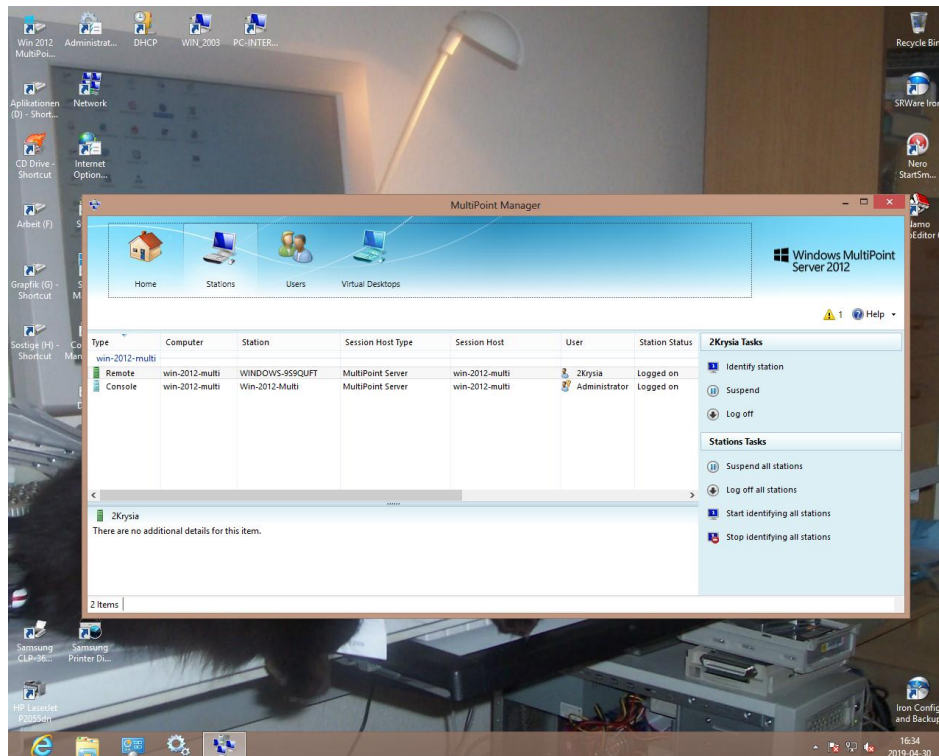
Win 2012 MultiPoi...
Administrat...
DHCP
WIN_2003
PC-INTER...
Recycle Bin
Aplikationen (D) - Short...
Network
SRWare Iron
CD Drive - Shortcut
Internet Option...
Nero StartSm...
Arbeit (F)
Grafik (G) - Shortcut
Sostige (H) - Shortcut

MultiPoint Manager

Home
Stations
Users
Virtual Desktops

Windows MultiPoint Server 2012

1 Help

| Type | Computer | Station | Session Host Type | Session Host | User | Station Status |
|---|---|---|---|---|---|---|
| win-2012-multi | | | | | | |
| Remote | win-2012-multi | WINDOWS-9S9QUFT | MultiPoint Server | win-2012-multi | 2Krysia | Logged on |
| Console | win-2012-multi | Win-2012-Multi | MultiPoint Server | win-2012-multi | Administrator | Logged on |

2Krysia Tasks
Identify station
Suspend
Log off

Stations Tasks
Suspend all stations
Log off all stations
Start identifying all stations
Stop identifying all stations

2Krysia
There are no additional details for this item.

2 Items

Samsung CLP-36...
Samsung Printer Di...
HP LaserJet P2055dn
Iron Config and Backup

16:34
2019-04-30